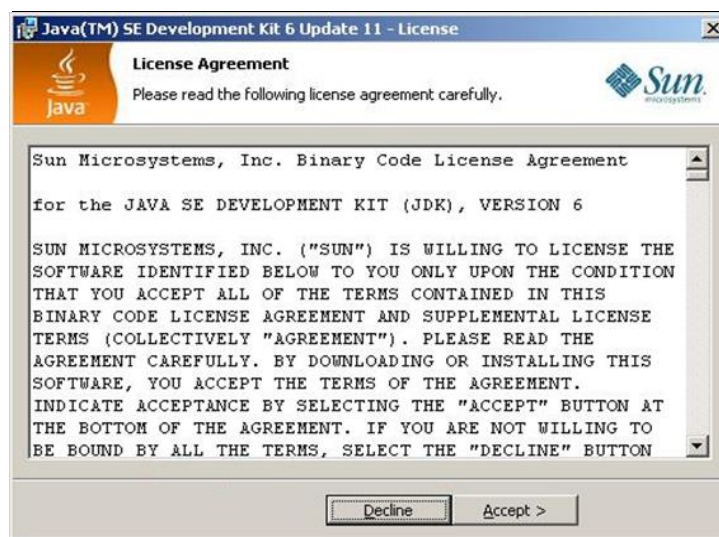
Java(TM) SE Development Kit 6 Update 11 - License

Java

License Agreement

Please read the following license agreement carefully.

Sun microsystems

Sun Microsystems, Inc. Binary Code License Agreement

for the JAVA SE DEVELOPMENT KIT (JDK), VERSION 6

SUN MICROSYSTEMS, INC. ("SUN") IS WILLING TO LICENSE THE SOFTWARE IDENTIFIED BELOW TO YOU ONLY UPON THE CONDITION THAT YOU ACCEPT ALL OF THE TERMS CONTAINED IN THIS BINARY CODE LICENSE AGREEMENT AND SUPPLEMENTAL LICENSE TERMS (COLLECTIVELY "AGREEMENT"). PLEASE READ THE AGREEMENT CAREFULLY. BY DOWNLOADING OR INSTALLING THIS SOFTWARE, YOU ACCEPT THE TERMS OF THE AGREEMENT. INDICATE ACCEPTANCE BY SELECTING THE "ACCEPT" BUTTON AT THE BOTTOM OF THE AGREEMENT. IF YOU ARE NOT WILLING TO BE BOUND BY ALL THE TERMS, SELECT THE "DECLINE" BUTTON

Decline

Accept >